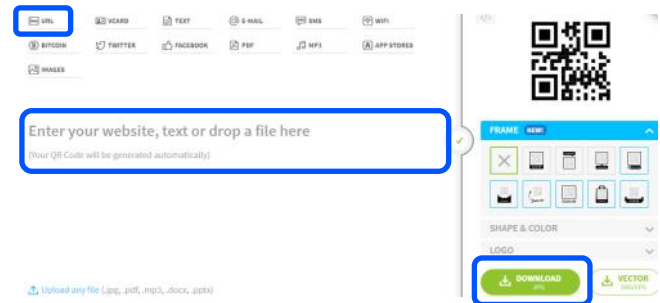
URL
VCARD
TEXT
E-MAIL
SMS
WIFI
BITCOIN
TWITTER
FACEBOOK
PDF
MP3
APP STORES
IMAGES

Enter your website, text or drop a file here

(Your QR Code will be generated automatically)

Upload any file (.jpg, .pdf, .mp3, .docx, .pptx)

FRAME NEW!

SHAPE & COLOR

LOGO

DOWNLOAD
JPG

VECTOR
SVG/EPS